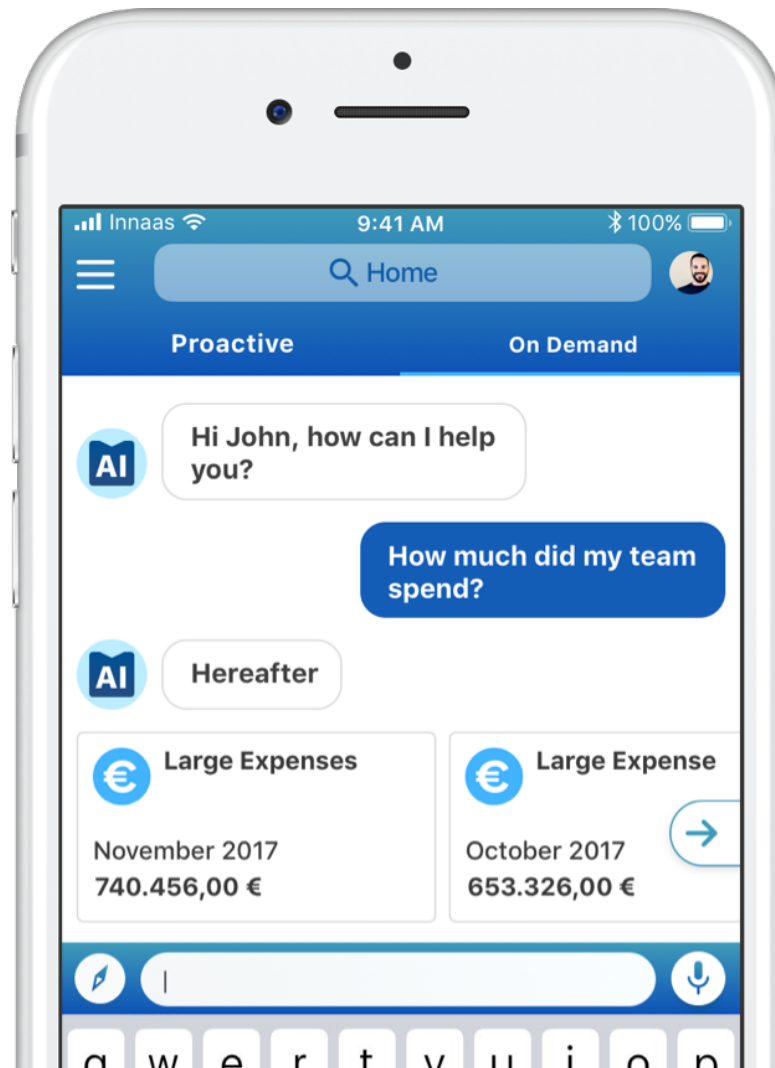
Innaas 9:41 AM 100%

Home

Proactive On Demand

AI Hi John, how can I help you?

How much did my team spend?

AI Hereafter

€ Large Expenses
November 2017
740.456,00 €

€ Large Expense
October 2017
653.326,00 €

|

q w e r t y u i o p